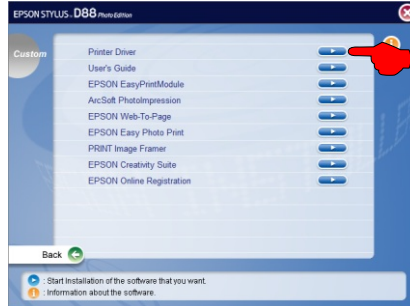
EPSON STYLUS. D88 Photo Edition

Custom

Printer Driver
User's Guide
EPSON EasyPrintModule
ArcSoft PhotoImpression
EPSON Web-To-Page
EPSON Easy Photo Print
PRINT Image Framer
EPSON Creativity Suite
EPSON Online Registration

Back

: Start Installation of the software that you want.
: Information about the software.